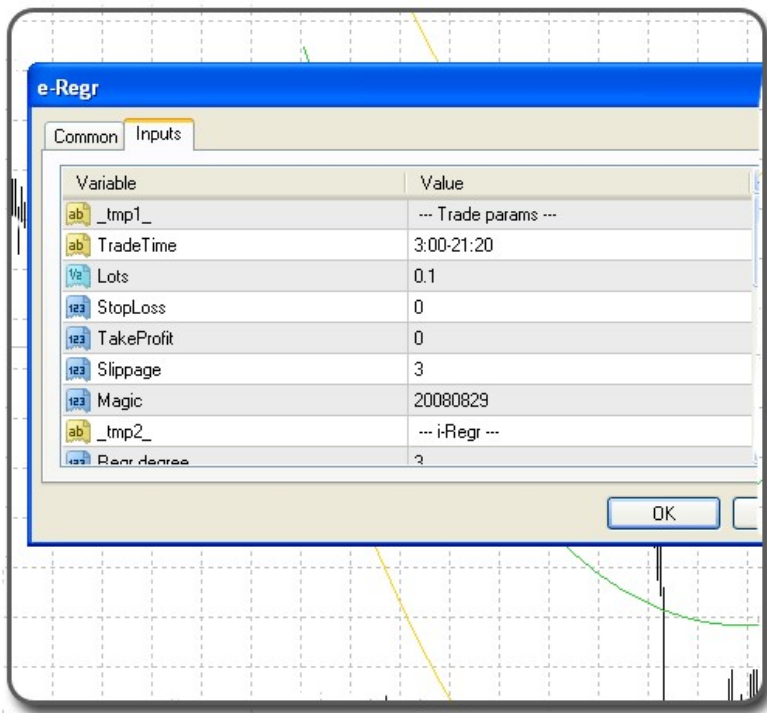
e-Regr

Common | Inputs

| Variable | Value |
|---|---|
| ab _tmp1_ | --- Trade params --- |
| ab TradeTime | 3:00-21:20 |
| ½ Lots | 0.1 |
| 123 StopLoss | 0 |
| 123 TakeProfit | 0 |
| 123 Slippage | 3 |
| 123 Magic | 20080829 |
| ab _tmp2_ | --- i-Regr --- |
| 123 Regr degree | 3 |

OK